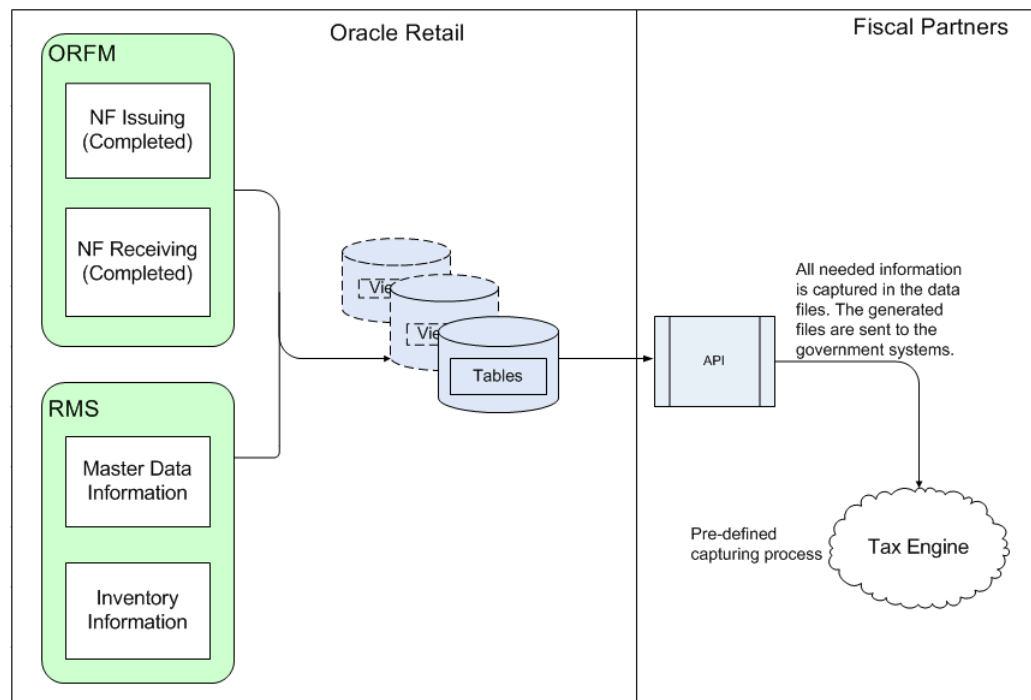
Oracle Retail

Fiscal Partners

ORFM

NF Issuing (Completed)

NF Receiving (Completed)

RMS

Master Data Information

Inventory Information

Vie

Vie

Tables

API

All needed information is captured in the data files. The generated files are sent to the government systems.

Pre-defined capturing process

Tax Engine